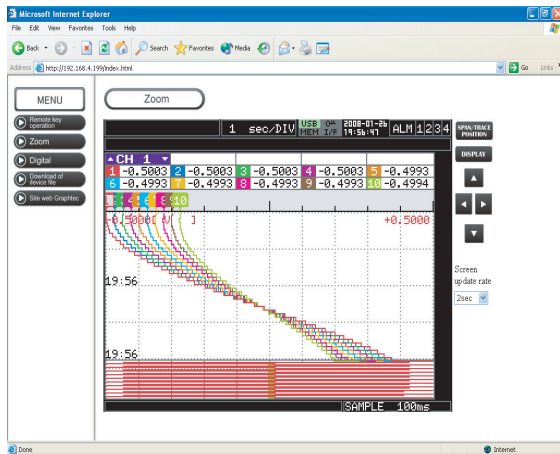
Microsoft Internet Explorer
File Edit View Favorites Tools Help
Back Search Favorites Media
Address http://192.168.4.199/index.html
Go Links

MENU
Remote key operation
Zoom
Digital
Download of device file
Site web Graphtec

Zoom

1 sec/DIV USB MEM I/F 2008-01-26 19:56:47 ALM 1 2 3 4
SPAN/TRACE POSITION
DISPLAY

CH 1
| | | | | |
|---|---|---|---|---|
| 1 -0.5003 | 2 -0.5003 | 3 -0.5003 | 4 -0.5003 | 5 -0.4993 |
| 6 -0.4993 | 7 -0.4993 | 8 -0.4993 | 9 -0.4993 | 10 -0.4994 |

1 2 3 4 5 6 7 8 9 10
-0.5000[ V ] +0.5000
19:56
19:56
SAMPLE 100ms

Screen update date rate
2sec

Done
Internet